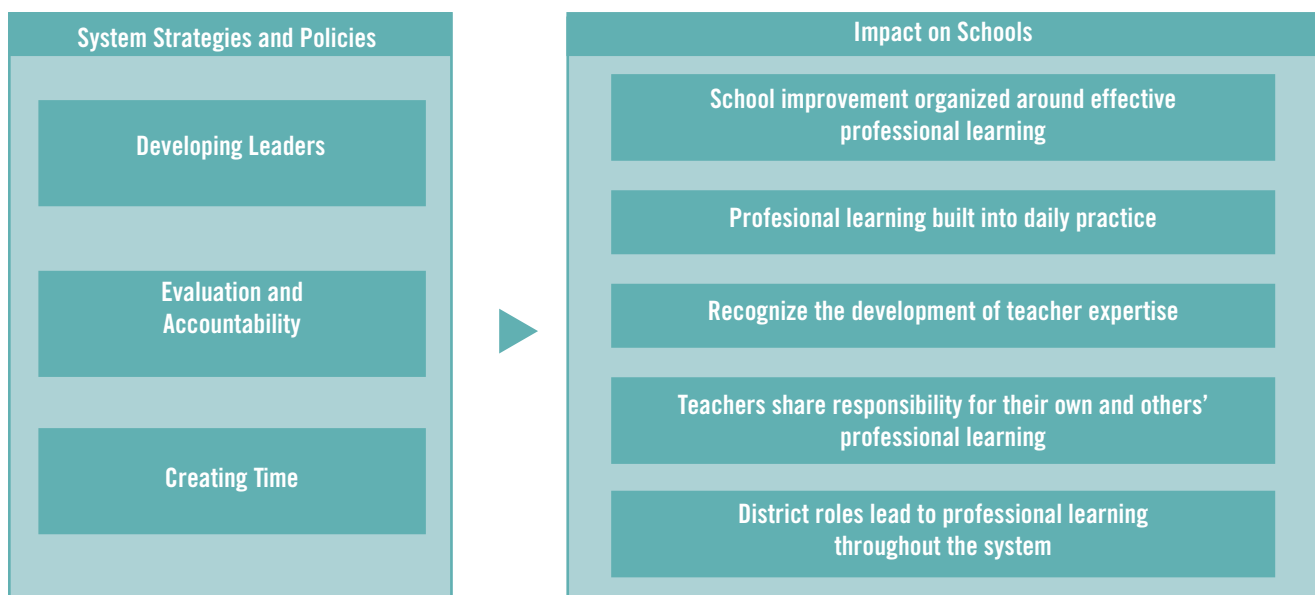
System Strategies and Policies

Developing Leaders

Evaluation and Accountability

Creating Time

Impact on Schools

School improvement organized around effective professional learning

Profesional learning built into daily practice

Recognize the development of teacher expertise

Teachers share responsibility for their own and others' professional learning

District roles lead to professional learning throughout the system